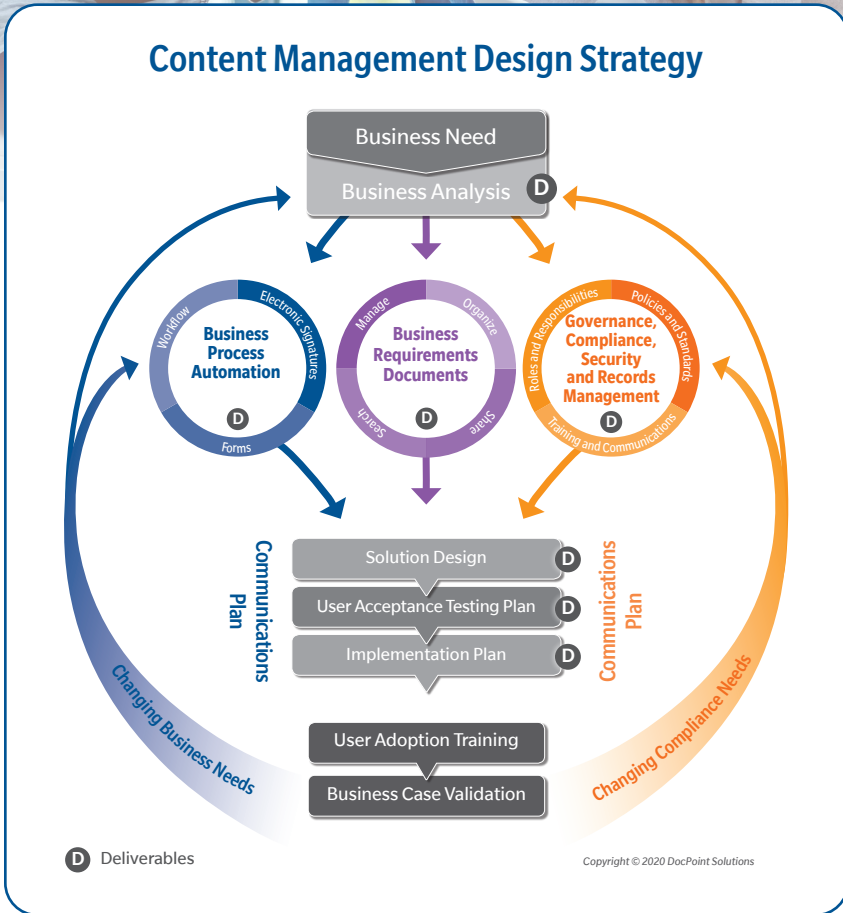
Content Management Design Strategy

Business Need

Business Analysis D

Workflow
Electronic Signatures
Business Process Automation
D
Forms

Manage
Organize
Business Requirements Documents
Search
D
Share

Roles and Responsibilities
Policies and Standards
Governance, Compliance, Security and Records Management
D
Training and Communications

Communications Plan

Solution Design D
User Acceptance Testing Plan D
Implementation Plan D

Communications Plan

Changing Business Needs

User Adoption Training
Business Case Validation

Changing Compliance Needs

D Deliverables

Copyright © 2020 DocPoint Solutions